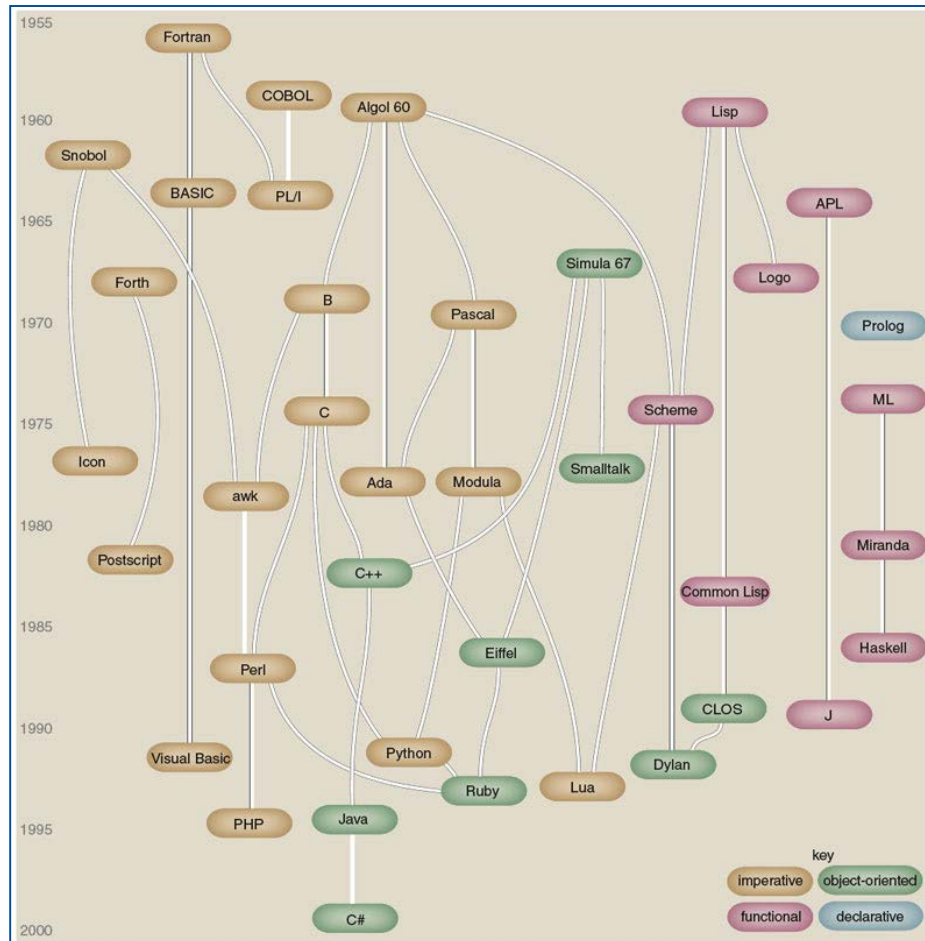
1955
1960
1965
1970
1975
1980
1985
1990
1995
2000

Fortran
COBOL
Algol 60
Lisp
Snobol
BASIC
PL/I
APL
Simula 67
Logo
Forth
B
Pascal
Prolog
C
Scheme
ML
Icon
Ada
Modula
Smalltalk
awk
Miranda
Postscript
C++
Common Lisp
Eiffel
Haskell
Perl
CLOS
J
Visual Basic
Python
Dylan
Ruby
Lua
PHP
Java
C#

key
imperative
object-oriented
functional
declarative